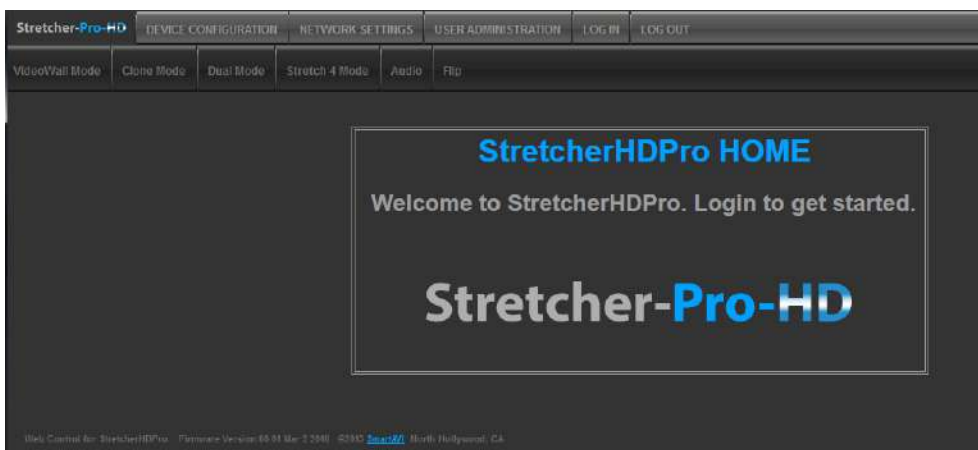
Stretcher-Pro-HD DEVICE CONFIGURATION NETWORK SETTINGS USER ADMINISTRATION LOG IN LOG OUT

VideoWall Mode Clone Mode Dual Mode Stretch 4 Mode Audio Flip

StretcherHDPro HOME

Welcome to StretcherHDPro. Login to get started.

Stretcher-Pro-HD

Web Control for StretcherHDPro. Firmware Version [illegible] ©2015 SmartAVI North Hollywood, CA